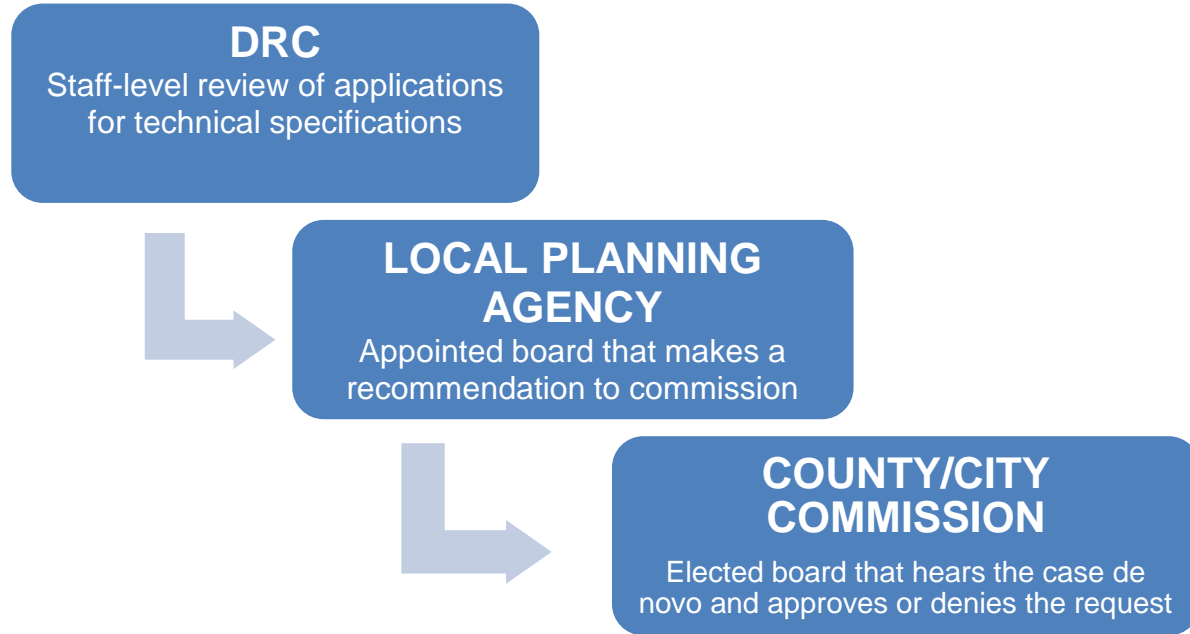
DRC
Staff-level review of applications for technical specifications

LOCAL PLANNING AGENCY
Appointed board that makes a recommendation to commission

COUNTY/CITY COMMISSION
Elected board that hears the case de novo and approves or denies the request